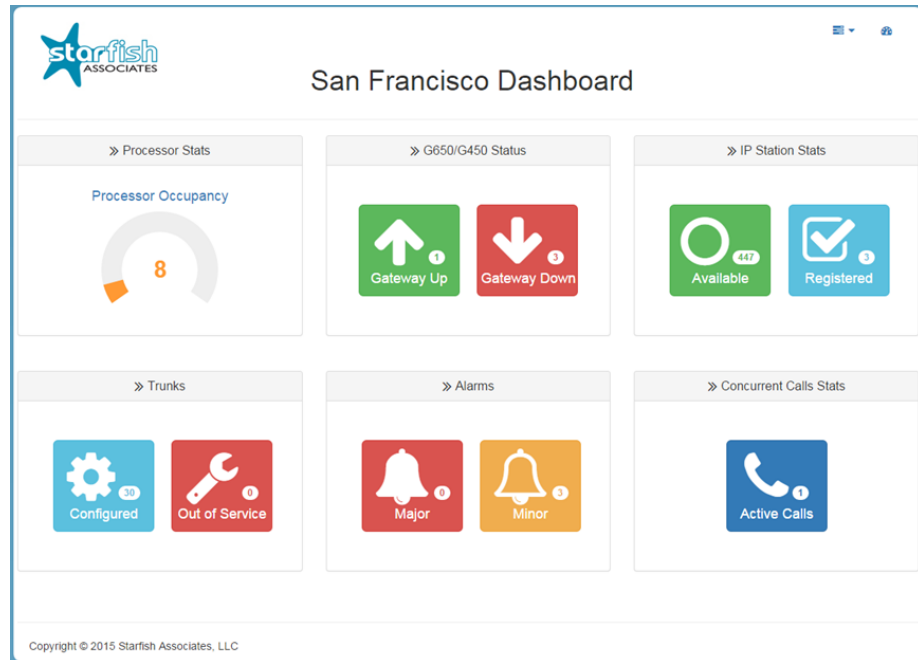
starfish
ASSOCIATES

San Francisco Dashboard

» Processor Stats

Processor Occupancy

8

» G650/G450 Status

1
Gateway Up

3
Gateway Down

» IP Station Stats

447
Available

3
Registered

» Trunks

30
Configured

0
Out of Service

» Alarms

0
Major

3
Minor

» Concurrent Calls Stats

1
Active Calls

Copyright © 2015 Starfish Associates, LLC